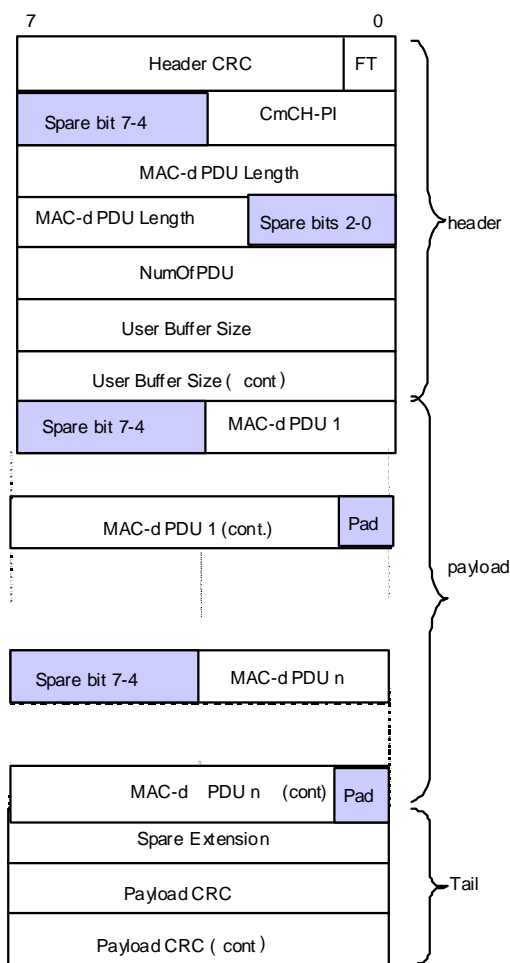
7

0

Header CRC

FT

Spare bit 7-4

CmCH-PI

MAC-d PDU Length

MAC-d PDU Length

Spare bits 2-0

header

NumOfPDU

User Buffer Size

User Buffer Size ( cont )

Spare bit 7-4

MAC-d PDU 1

MAC-d PDU 1 (cont.)

Pad

payload

Spare bit 7-4

MAC-d PDU n

MAC-d PDU n (cont)

Pad

Spare Extension

Payload CRC

Tail

Payload CRC ( cont )